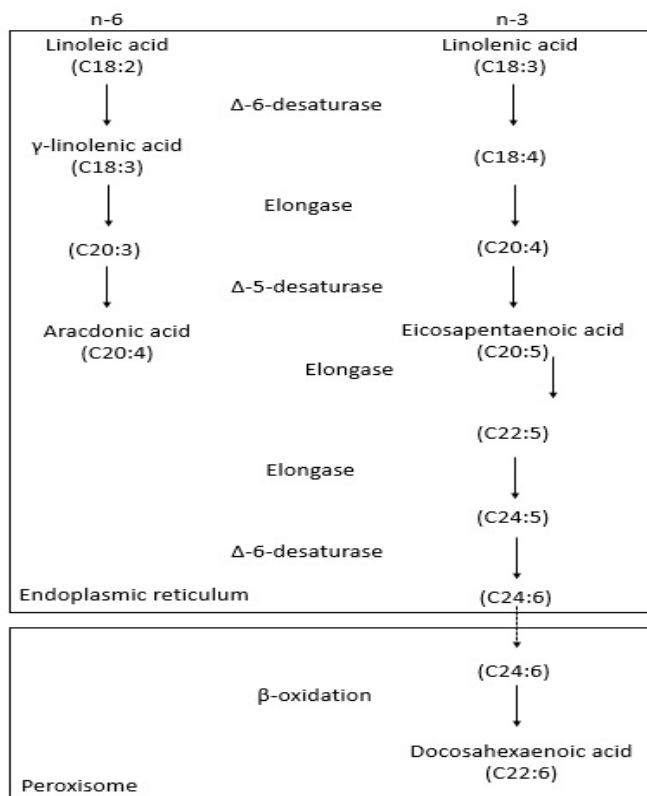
n-6

n-3

Linoleic acid (C18:2)

Linolenic acid (C18:3)

Δ-6-desaturase

γ-linolenic acid (C18:3)

(C18:4)

Elongase

(C20:3)

(C20:4)

Δ-5-desaturase

Aracdonic acid (C20:4)

Eicosapentaenoic acid (C20:5)

Elongase

(C22:5)

Elongase

(C24:5)

Δ-6-desaturase

Endoplasmic reticulum

(C24:6)

(C24:6)

β-oxidation

Docosahexaenoic acid (C22:6)

Peroxisome